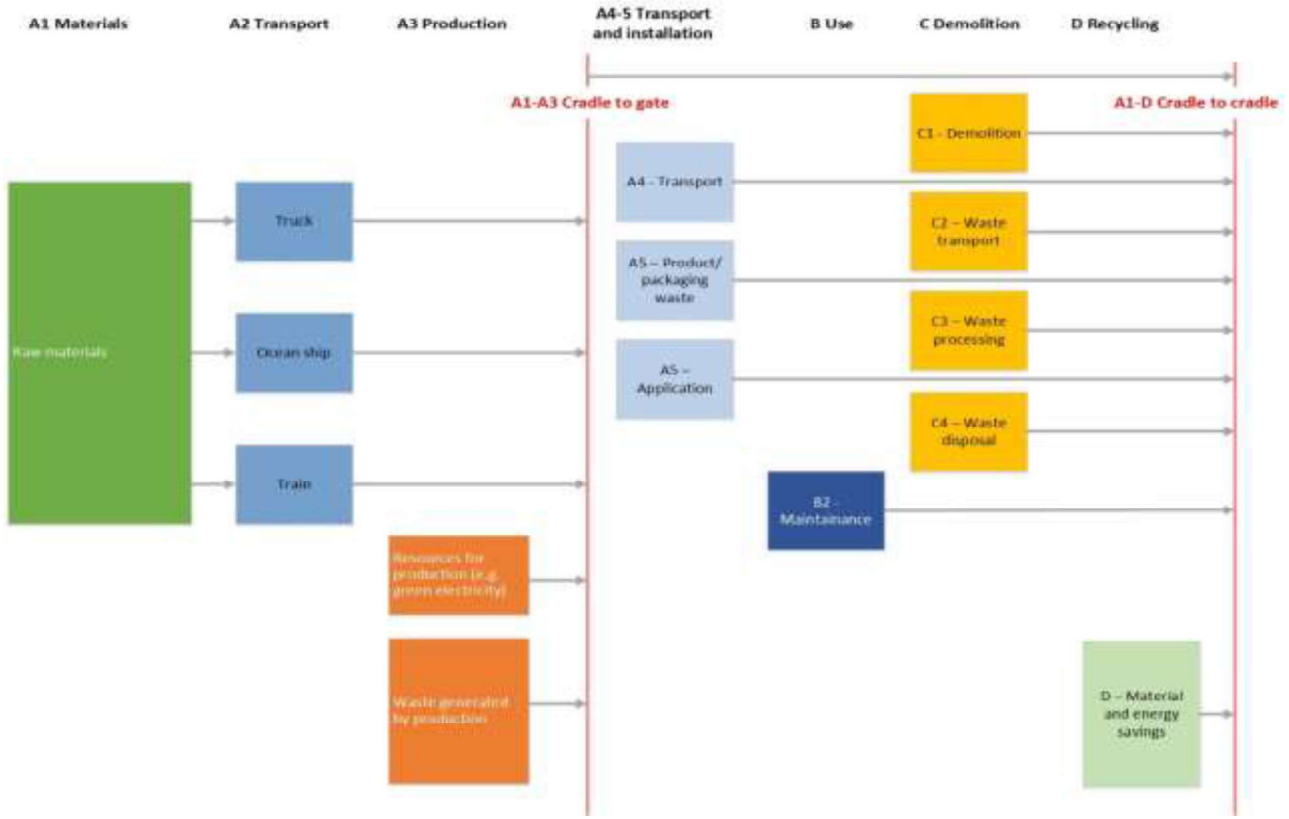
A1 Materials

A2 Transport

A3 Production

A4-5 Transport and installation

B Use

C Demolition

D Recycling

A1-A3 Cradle to gate

A1-D Cradle to cradle

Raw materials

Truck

Ocean ship

Train

Resources for production (e.g. green electricity)

Waste generated by production

A4 - Transport

A5 – Product/ packaging waste

A5 – Application

B2 - Maintainance

C1 - Demolition

C2 – Waste transport

C3 – Waste processing

C4 – Waste disposal

D – Material and energy savings